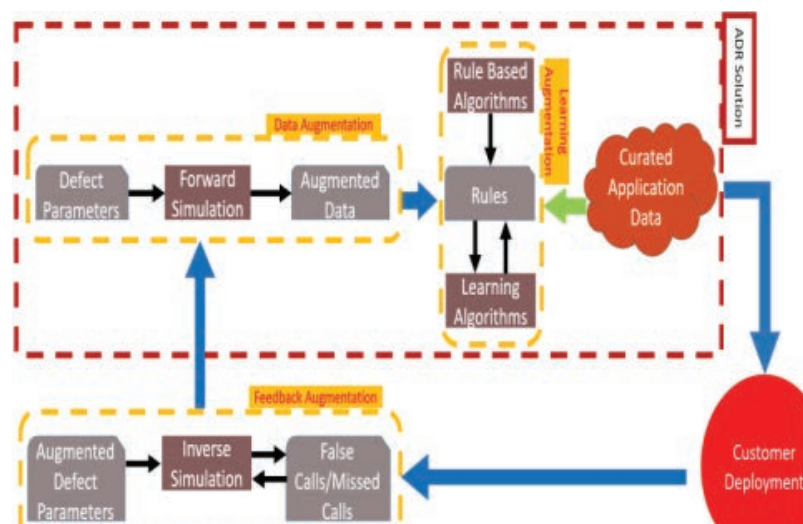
ADR Solution

Data Augmentation

Defect Parameters

Forward Simulation

Augmented Data

Rule Based Algorithms

Learning Augmentation

Rules

Learning Algorithms

Curated Application Data

Feedback Augmentation

Augmented Defect Parameters

Inverse Simulation

False Calls/Missed Calls

Customer Deployment